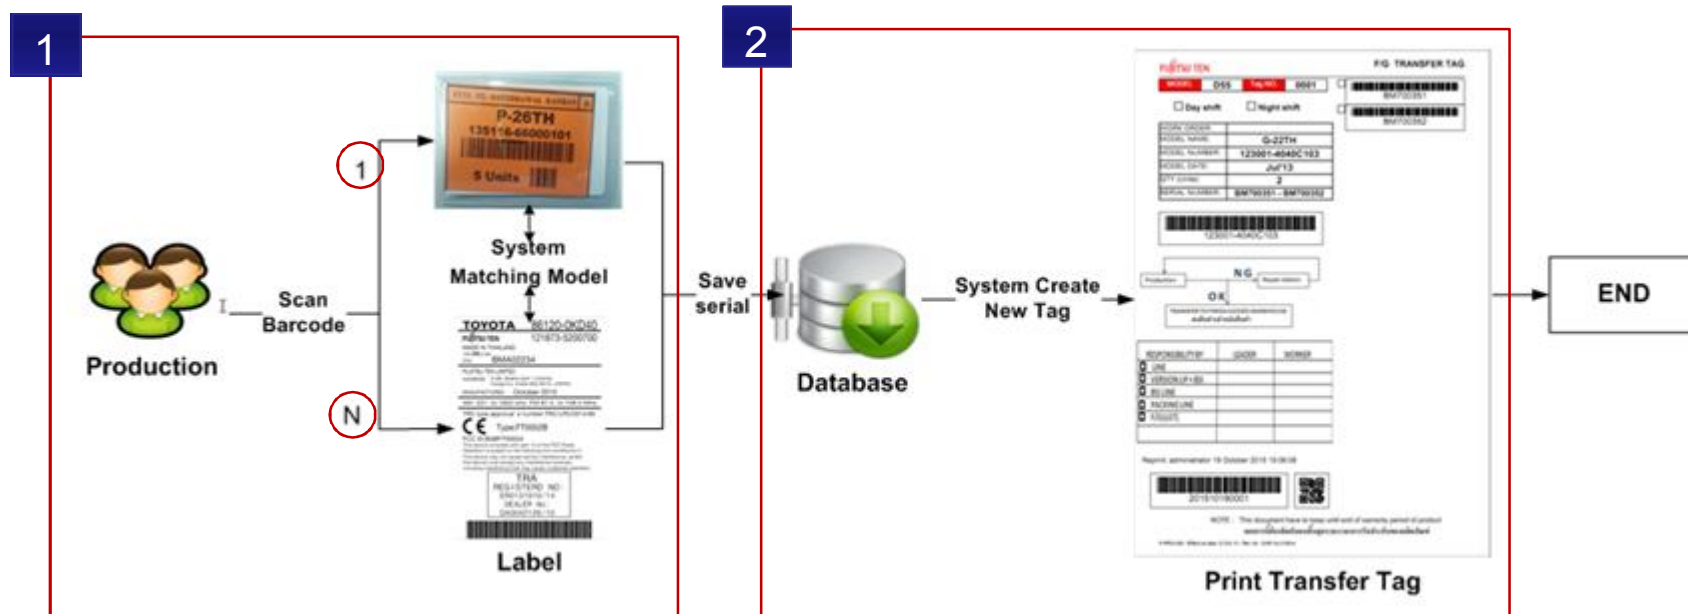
1

2

P-26TH
135116-66000101
5 Units

1

N

Production

Scan Barcode

System Matching Model

TOYOTA 86120-0KD40

CE

TRA

Label

Save serial

Database

System Create New Tag

FG TRANSFER TAG

MODEL

Day shift

Night shift

G-22TH

Jul'13

2

NG

OK

Print Transfer Tag

END